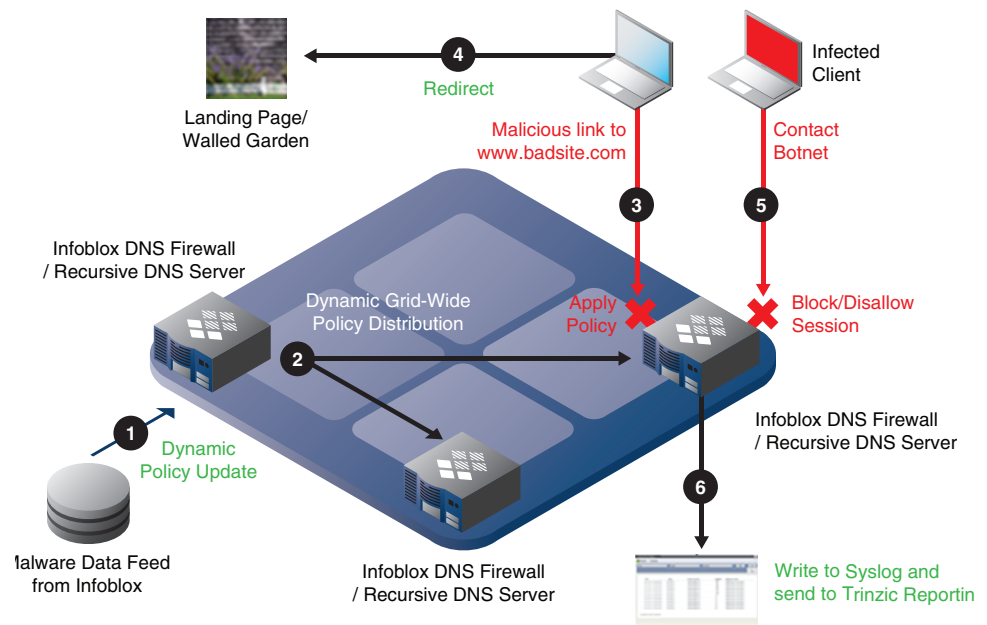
4

Redirect

Landing Page/ Walled Garden

Infected Client

Malicious link to www.badsite.com

Contact Botnet

3

5

Infoblox DNS Firewall / Recursive DNS Server

Dynamic Grid-Wide Policy Distribution

Apply Policy

Block/Disallow Session

2

1

Dynamic Policy Update

Infoblox DNS Firewall / Recursive DNS Server

6

lalware Data Feed from Infoblox

Infoblox DNS Firewall / Recursive DNS Server

Write to Syslog and send to Trinzic Reportin